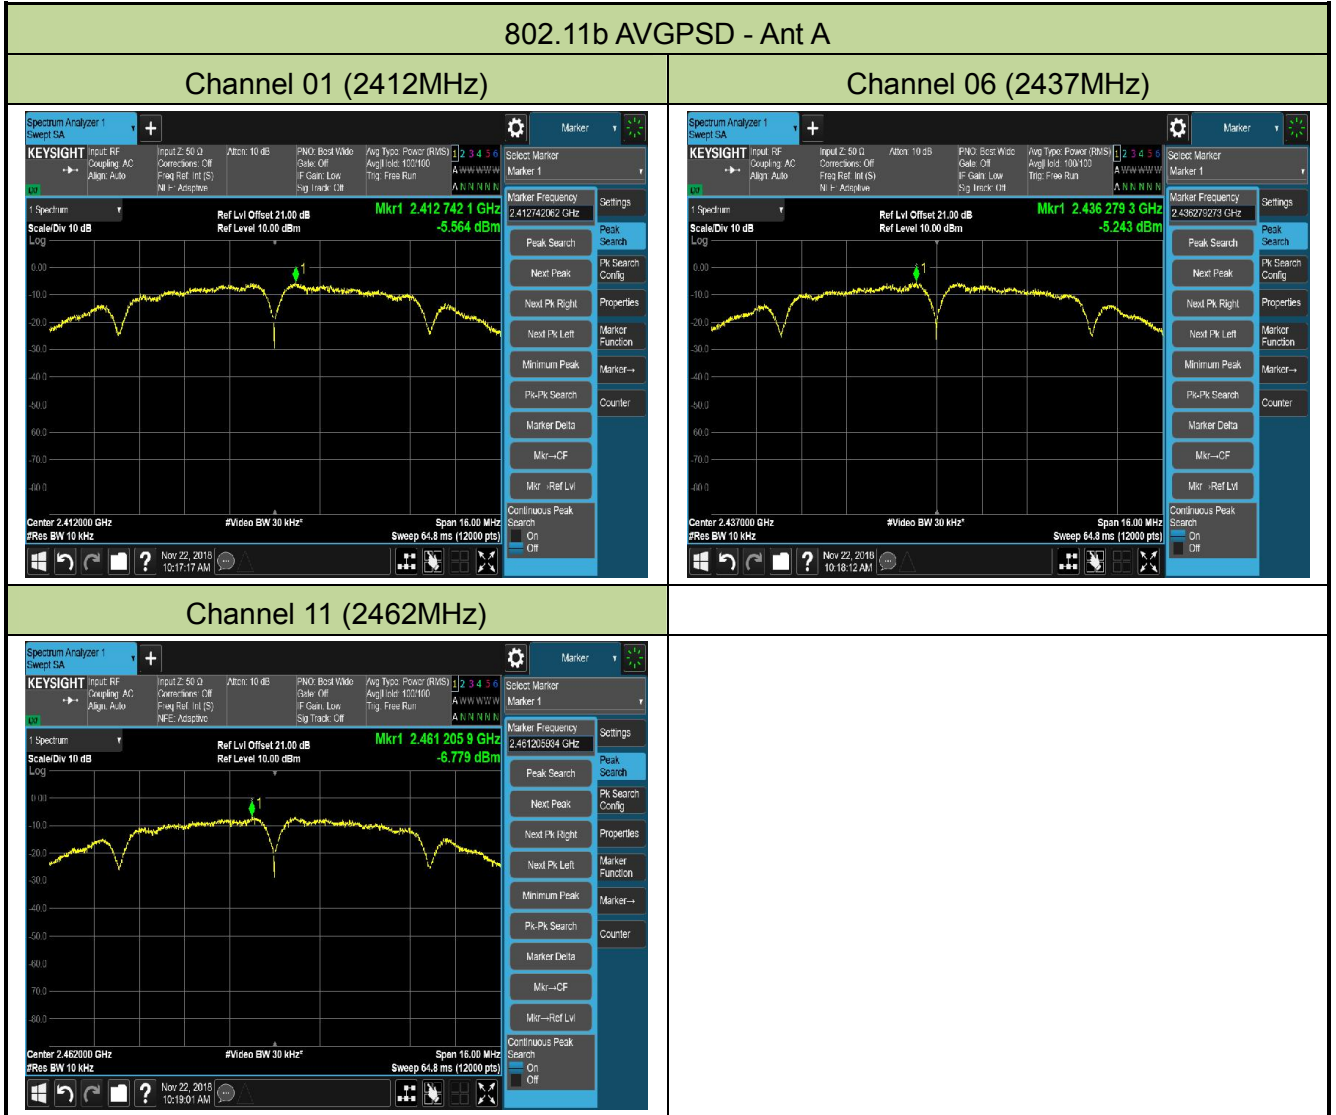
| 802.11b AVGPSD - Ant A | |
|---|---|
| Channel 01 (2412MHz) | Channel 06 (2437MHz) |
| Spectrum Analyzer 1 Swept SA Marker KEYSIGHT Input: RF Coupling: AC Align: Auto Input Z: 50 Ω Corrections: Off Freq Ref: Int (S) NFE: Adaptive Atten: 10 dB PNO: Best Wide Gate: Off IF Gain: Low Sig Track: Off Avg Type: Power (RMS) Avg\|Hold: 100/100 Trig: Free Run 1 2 3 4 5 6 A WWWWW A NNNNN Select Marker Marker 1 1 Spectrum Ref Lvl Offset 21.00 dB Ref Level 10.00 dBm Mkr1 2.412 742 1 GHz -5.564 dBm Scale/Div 10 dB Log 0.00 -10.0 -20.0 -30.0 -40.0 -50.0 -60.0 -70.0 -80.0 Marker Frequency 2.412742062 GHz Settings Peak Search Peak Search Next Peak Pk Search Config Next Pk Right Properties Next Pk Left Marker Function Minimum Peak Marker→ Pk-Pk Search Counter Marker Delta Mkr→CF Mkr→Ref Lvl Continuous Peak Search On Off Center 2.412000 GHz #Res BW 10 kHz #Video BW 30 kHz Span 16.00 MHz Sweep 64.8 ms (12000 pts) Nov 22, 2018 10:17:17 AM | Spectrum Analyzer 1 Swept SA Marker KEYSIGHT Input: RF Coupling: AC Align: Auto Input Z: 50 Ω Corrections: Off Freq Ref: Int (S) NFE: Adaptive Atten: 10 dB PNO: Best Wide Gate: Off IF Gain: Low Sig Track: Off Avg Type: Power (RMS) Avg\|Hold: 100/100 Trig: Free Run 1 2 3 4 5 6 A WWWWW A NNNNN Select Marker Marker 1 1 Spectrum Ref Lvl Offset 21.00 dB Ref Level 10.00 dBm Mkr1 2.436 279 3 GHz -5.243 dBm Scale/Div 10 dB Log 0.00 -10.0 -20.0 -30.0 -40.0 -50.0 -60.0 -70.0 -80.0 Marker Frequency 2.436279273 GHz Settings Peak Search Peak Search Next Peak Pk Search Config Next Pk Right Properties Next Pk Left Marker Function Minimum Peak Marker→ Pk-Pk Search Counter Marker Delta Mkr→CF Mkr→Ref Lvl Continuous Peak Search On Off Center 2.437000 GHz #Res BW 10 kHz #Video BW 30 kHz Span 16.00 MHz Sweep 64.8 ms (12000 pts) Nov 22, 2018 10:18:12 AM |
| Channel 11 (2462MHz) | |
| Spectrum Analyzer 1 Swept SA Marker KEYSIGHT Input: RF Coupling: AC Align: Auto Input Z: 50 Ω Corrections: Off Freq Ref: Int (S) NFE: Adaptive Atten: 10 dB PNO: Best Wide Gate: Off IF Gain: Low Sig Track: Off Avg Type: Power (RMS) Avg\|Hold: 100/100 Trig: Free Run 1 2 3 4 5 6 A WWWWW A NNNNN Select Marker Marker 1 1 Spectrum Ref Lvl Offset 21.00 dB Ref Level 10.00 dBm Mkr1 2.461 205 9 GHz -6.779 dBm Scale/Div 10 dB Log 0.00 -10.0 -20.0 -30.0 -40.0 -50.0 -60.0 -70.0 -80.0 Marker Frequency 2.461205934 GHz Settings Peak Search Peak Search Next Peak Pk Search Config Next Pk Right Properties Next Pk Left Marker Function Minimum Peak Marker→ Pk-Pk Search Counter Marker Delta Mkr→CF Mkr→Ref Lvl Continuous Peak Search On Off Center 2.462000 GHz #Res BW 10 kHz #Video BW 30 kHz Span 16.00 MHz Sweep 64.8 ms (12000 pts) Nov 22, 2018 10:19:01 AM | |